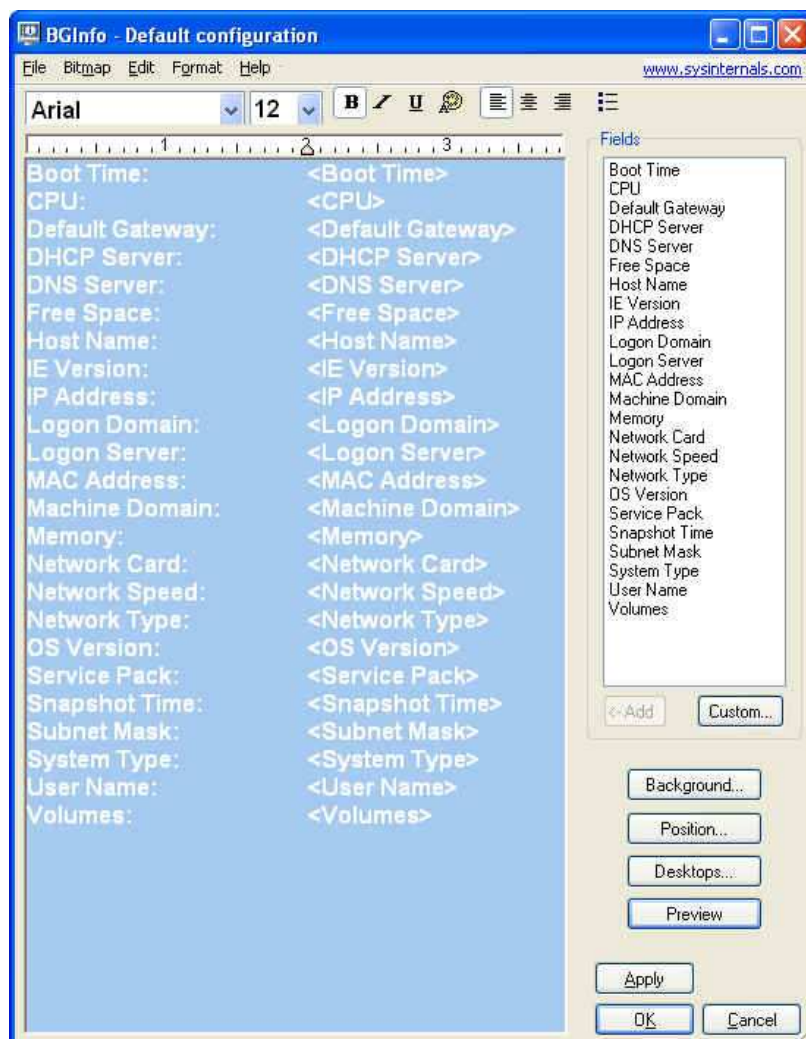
BGInfo - Default configuration

File Bitmap Edit Format Help www.sysinternals.com

Arial 12 B I U

1 2 3

| | |
|---|---|
| Boot Time: | <Boot Time> |
| CPU: | <CPU> |
| Default Gateway: | <Default Gateway> |
| DHCP Server: | <DHCP Server> |
| DNS Server: | <DNS Server> |
| Free Space: | <Free Space> |
| Host Name: | <Host Name> |
| IE Version: | <IE Version> |
| IP Address: | <IP Address> |
| Logon Domain: | <Logon Domain> |
| Logon Server: | <Logon Server> |
| MAC Address: | <MAC Address> |
| Machine Domain: | <Machine Domain> |
| Memory: | <Memory> |
| Network Card: | <Network Card> |
| Network Speed: | <Network Speed> |
| Network Type: | <Network Type> |
| OS Version: | <OS Version> |
| Service Pack: | <Service Pack> |
| Snapshot Time: | <Snapshot Time> |
| Subnet Mask: | <Subnet Mask> |
| System Type: | <System Type> |
| User Name: | <User Name> |
| Volumes: | <Volumes> |

Fields

Boot Time
CPU
Default Gateway
DHCP Server
DNS Server
Free Space
Host Name
IE Version
IP Address
Logon Domain
Logon Server
MAC Address
Machine Domain
Memory
Network Card
Network Speed
Network Type
OS Version
Service Pack
Snapshot Time
Subnet Mask
System Type
User Name
Volumes

<-Add Custom...

Background...

Position...

Desktops...

Preview

Apply

OK Cancel